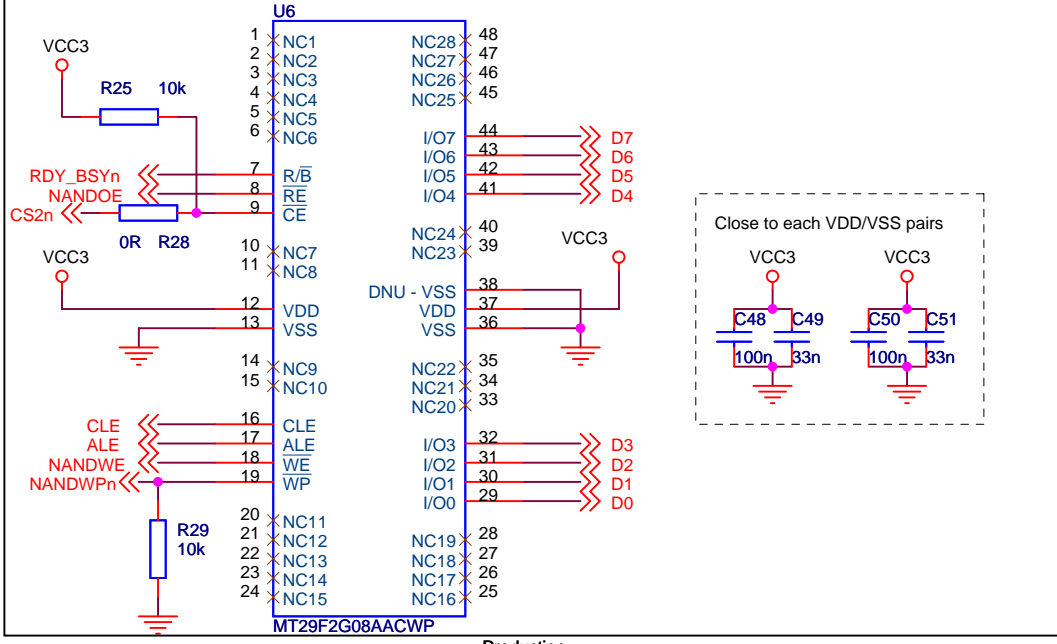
U6

VCC3

R25 10k

RDY_BSYn
NANDOE
CS2n

0R R28

VCC3

CLE
ALE
NANDWE
NANDWPn

R29
10k

1 NC1
2 NC2
3 NC3
4 NC4
5 NC5
6 NC6
7 R/$\overline{B}$
8 $\overline{RE}$
9 $\overline{CE}$
10 NC7
11 NC8
12 VDD
13 VSS
14 NC9
15 NC10
16 CLE
17 ALE
18 $\overline{WE}$
19 $\overline{WP}$
20 NC11
21 NC12
22 NC13
23 NC14
24 NC15

NC28 48
NC27 47
NC26 46
NC25 45
I/O7 44
I/O6 43
I/O5 42
I/O4 41
NC24 40
NC23 39
DNU - VSS 38
VDD 37
VSS 36
NC22 35
NC21 34
NC20 33
I/O3 32
I/O2 31
I/O1 30
I/O0 29
NC19 28
NC18 27
NC17 26
NC16 25

MT29F2G08AACWP

D7
D6
D5
D4

VCC3

D3
D2
D1
D0

Close to each VDD/VSS pairs

VCC3 VCC3

C48 C49 C50 C51

100n 33n 100n 33n

Production